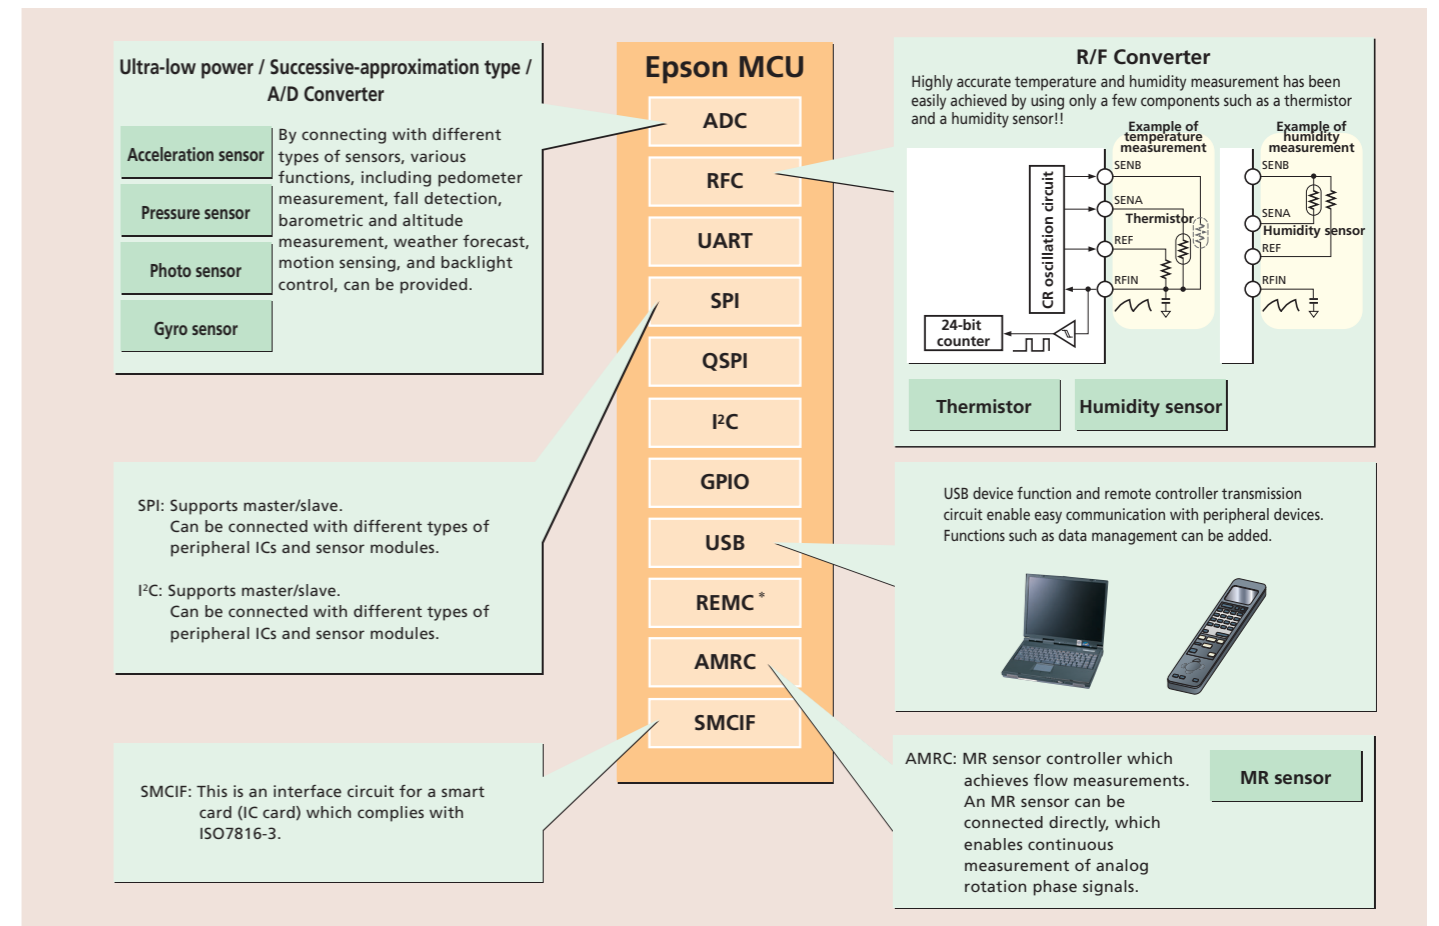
Ultra-low power / Successive-approximation type / A/D Converter

Acceleration sensor

Pressure sensor

Photo sensor

Gyro sensor

By connecting with different types of sensors, various functions, including pedometer measurement, fall detection, barometric and altitude measurement, weather forecast, motion sensing, and backlight control, can be provided.

Epson MCU

ADC

RFC

UART

SPI

QSPI

I²C

GPIO

USB

REMC *

AMRC

SMCIF

R/F Converter

Highly accurate temperature and humidity measurement has been easily achieved by using only a few components such as a thermistor and a humidity sensor!!

Example of temperature measurement

Example of humidity measurement

CR oscillation circuit

SENB

SENA

Thermistor

REF

RFIN

24-bit counter

SENB

SENA

Humidity sensor

REF

RFIN

Thermistor

Humidity sensor

SPI: Supports master/slave.
Can be connected with different types of peripheral ICs and sensor modules.

I²C: Supports master/slave.
Can be connected with different types of peripheral ICs and sensor modules.

USB device function and remote controller transmission circuit enable easy communication with peripheral devices. Functions such as data management can be added.

SMCIF: This is an interface circuit for a smart card (IC card) which complies with ISO7816-3.

AMRC: MR sensor controller which achieves flow measurements. An MR sensor can be connected directly, which enables continuous measurement of analog rotation phase signals.

MR sensor